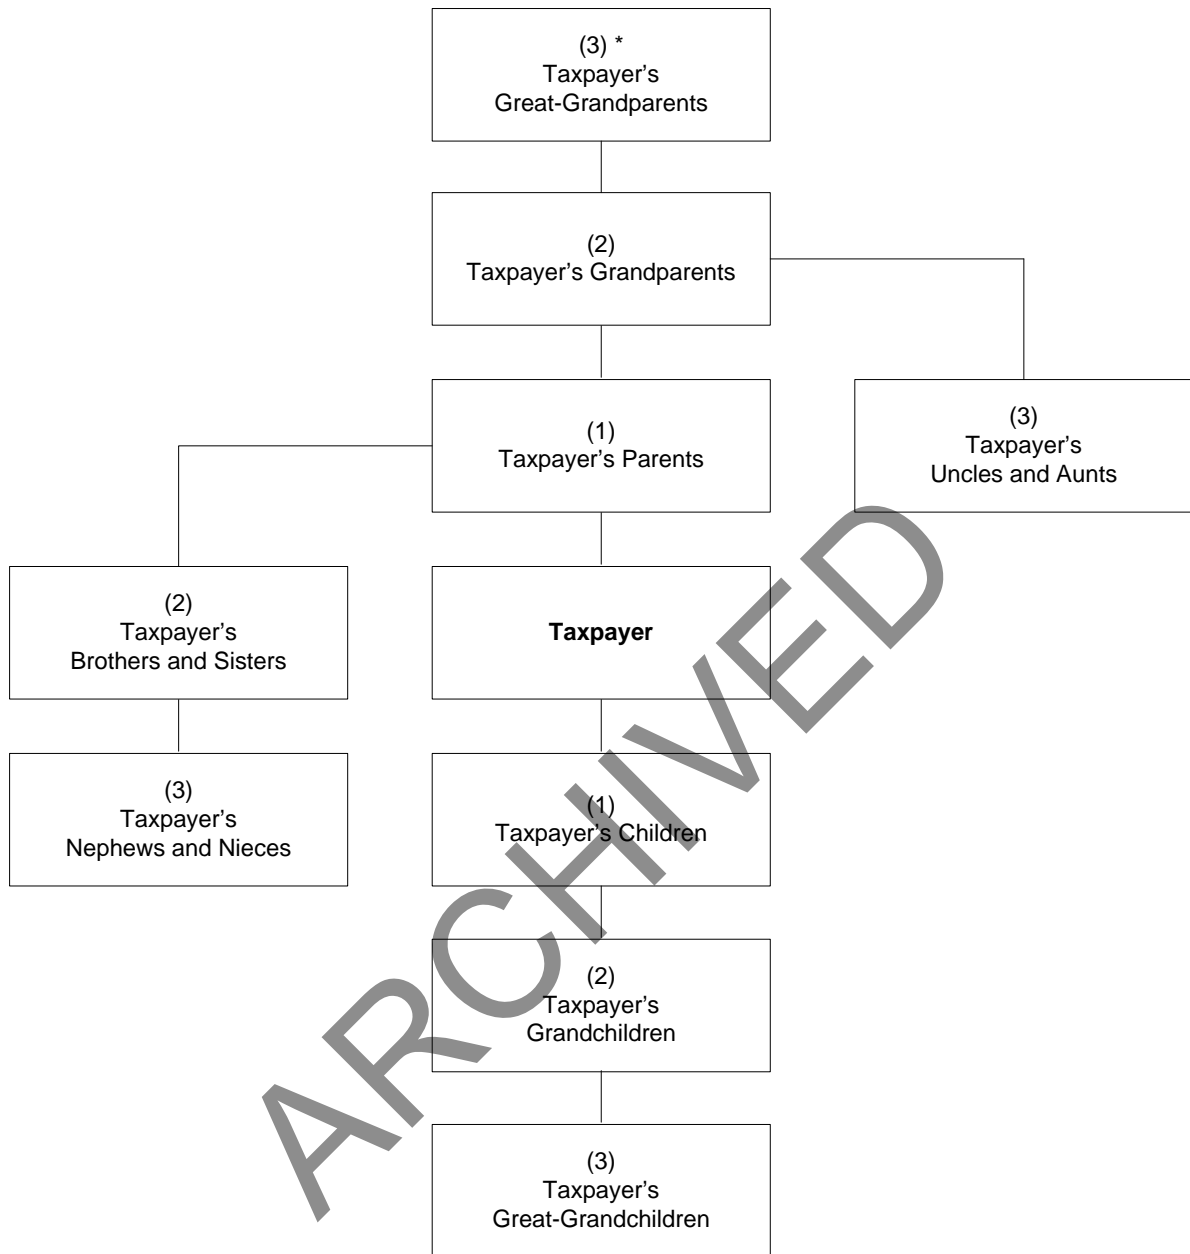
(3) *
Taxpayer's
Great-Grandparents

(2)
Taxpayer's Grandparents

(1)
Taxpayer's Parents

(3)
Taxpayer's
Uncles and Aunts

(2)
Taxpayer's
Brothers and Sisters

**Taxpayer**

(3)
Taxpayer's
Nephews and Nieces

(1)
Taxpayer's Children

(2)
Taxpayer's
Grandchildren

(3)
Taxpayer's
Great-Grandchildren

ARCHIVED